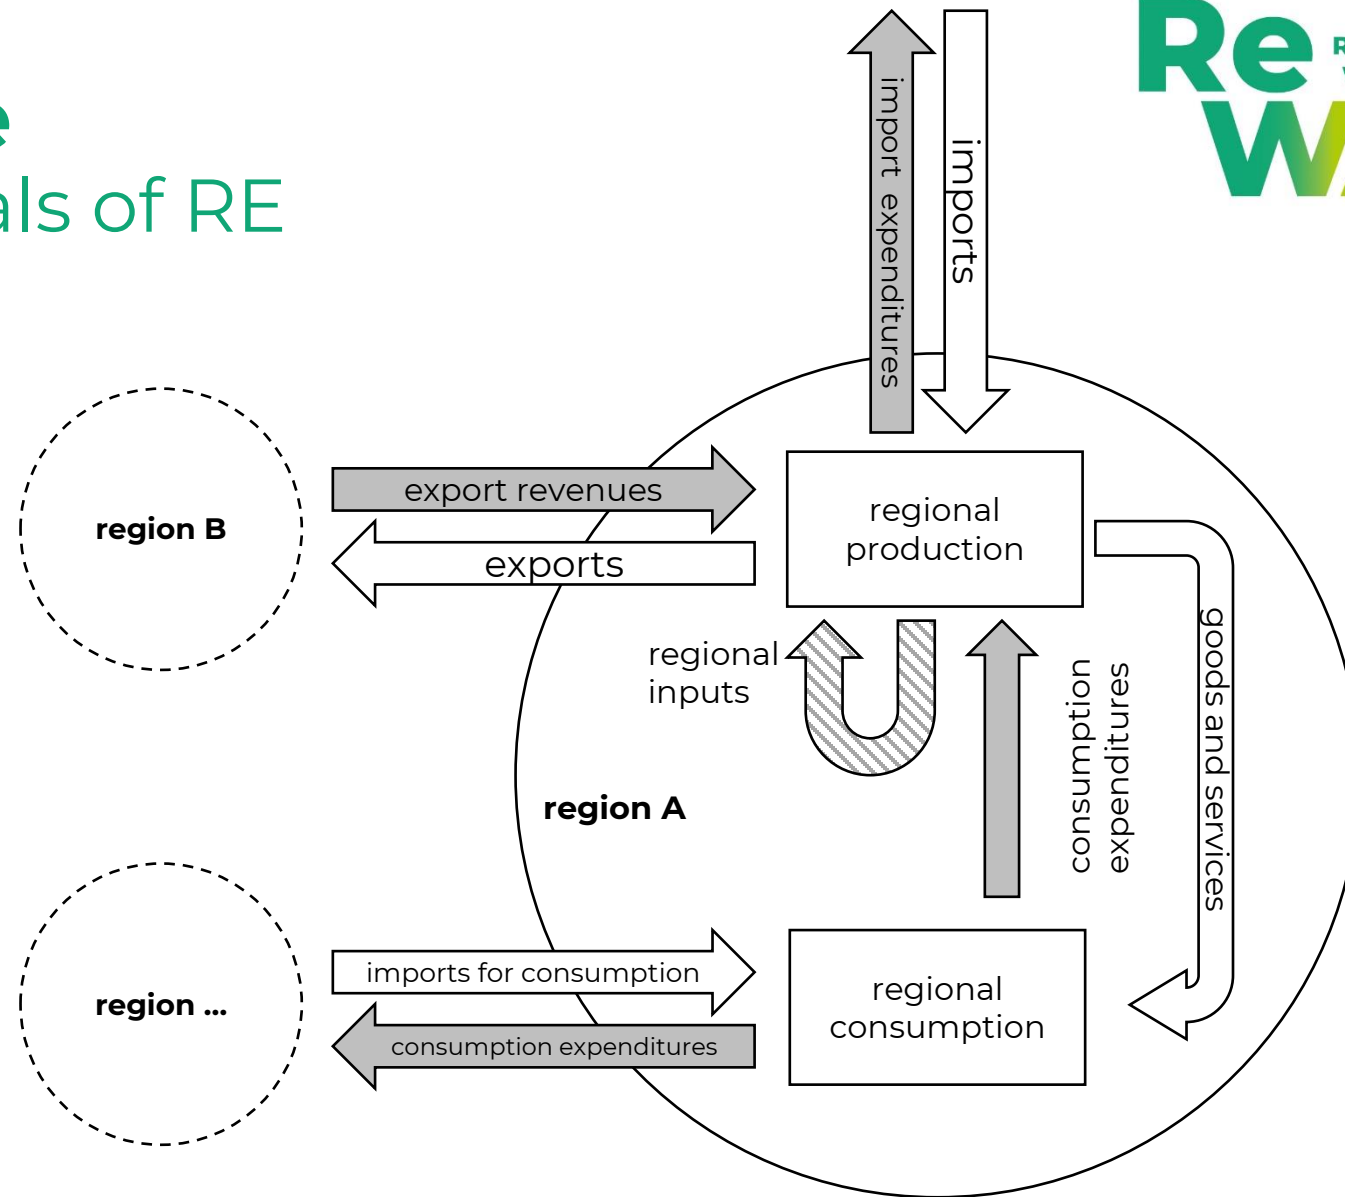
e
als of RE

Re
W

import expenditures

imports

region B

export revenues

exports

regional production

goods and services

regional inputs

consumption expenditures

region A

region ...

imports for consumption

consumption expenditures

regional consumption